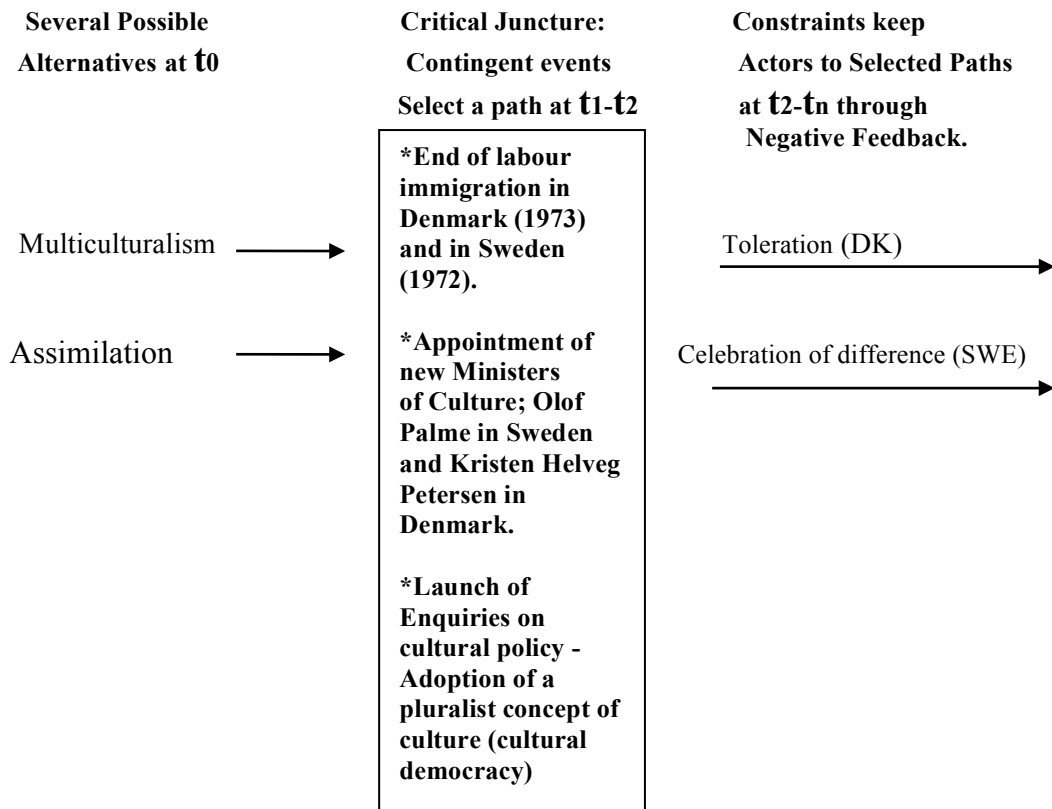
Several Possible Alternatives at $t_0$

Critical Juncture: Contingent events Select a path at $t_1$-$t_2$

Constraints keep Actors to Selected Paths at $t_2$-$t_n$ through Negative Feedback.

*End of labour immigration in Denmark (1973) and in Sweden (1972).

*Appointment of new Ministers of Culture; Olof Palme in Sweden and Kristen Helveg Petersen in Denmark.

*Launch of Enquiries on cultural policy - Adoption of a pluralist concept of culture (cultural democracy)

Multiculturalism

Assimilation

Toleration (DK)

Celebration of difference (SWE)